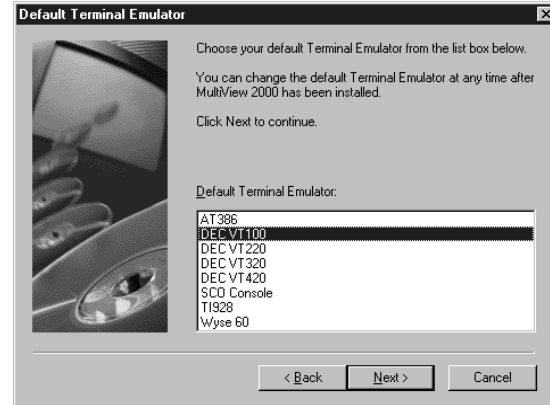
Default Terminal Emulator

Choose your default Terminal Emulator from the list box below.

You can change the default Terminal Emulator at any time after MultiView 2000 has been installed.

Click Next to continue.

Default Terminal Emulator:

AT386
DEC VT100
DEC VT220
DEC VT320
DEC VT420
SCO Console
TI928
Wyse 60

< Back
Next >
Cancel